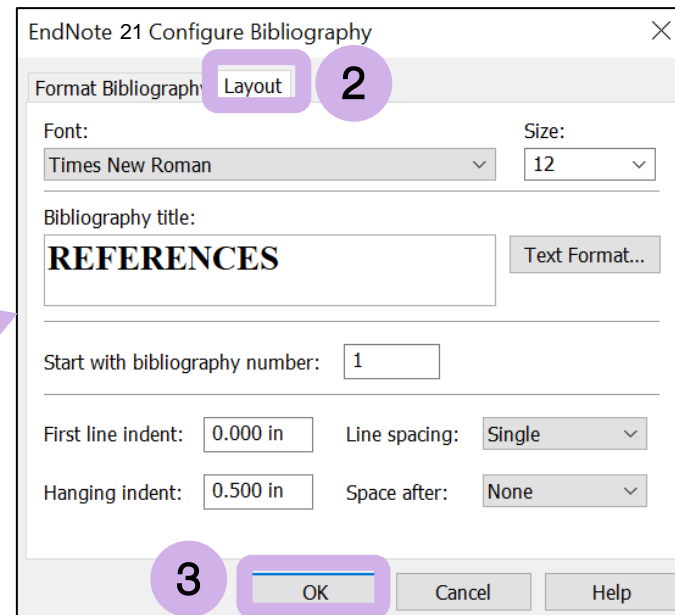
EndNote 21 Configure Bibliography

Format Bibliography Layout 2

Font:
Times New Roman

Size:
12

Bibliography title:
REFERENCES

Text Format...

Start with bibliography number: 1

First line indent: 0.000 in
Line spacing: Single

Hanging indent: 0.500 in
Space after: None

3 OK
Cancel
Help